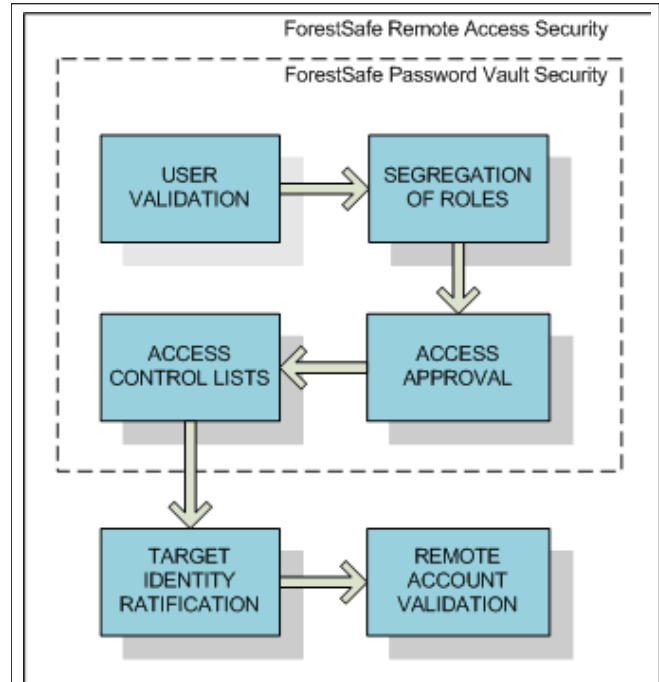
ForestSafe Remote Access Security

ForestSafe Password Vault Security

USER VALIDATION

SEGREGATION OF ROLES

ACCESS CONTROL LISTS

ACCESS APPROVAL

TARGET IDENTITY RATIFICATION

REMOTE ACCOUNT VALIDATION